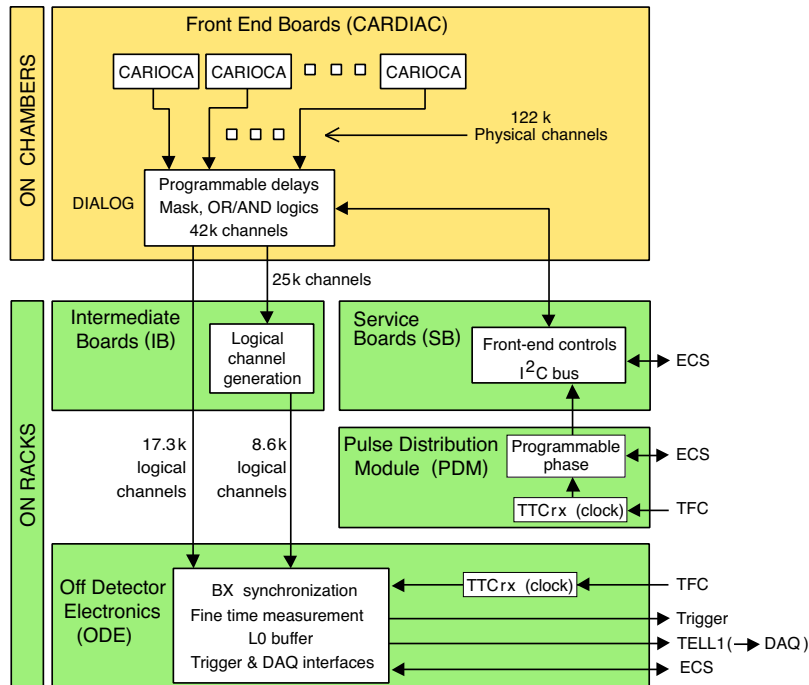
ON CHAMBERS

Front End Boards (CARDIAC)

CARIOCA

CARIOCA

CARIOCA

122 k
Physical channels

DIALOG

Programmable delays
Mask, OR/AND logics
42k channels

25k channels

ON RACKS

Intermediate Boards (IB)

Logical channel generation

Service Boards (SB)

Front-end controls
$I^2C$ bus

ECS

17.3k logical channels

8.6k logical channels

Pulse Distribution Module (PDM)

Programmable phase

ECS

TTCrx (clock)

TFC

Off Detector Electronics (ODE)

BX synchronization
Fine time measurement
L0 buffer
Trigger & DAQ interfaces

TTCrx (clock)

TFC

Trigger

TELL1 ( DAQ )

ECS